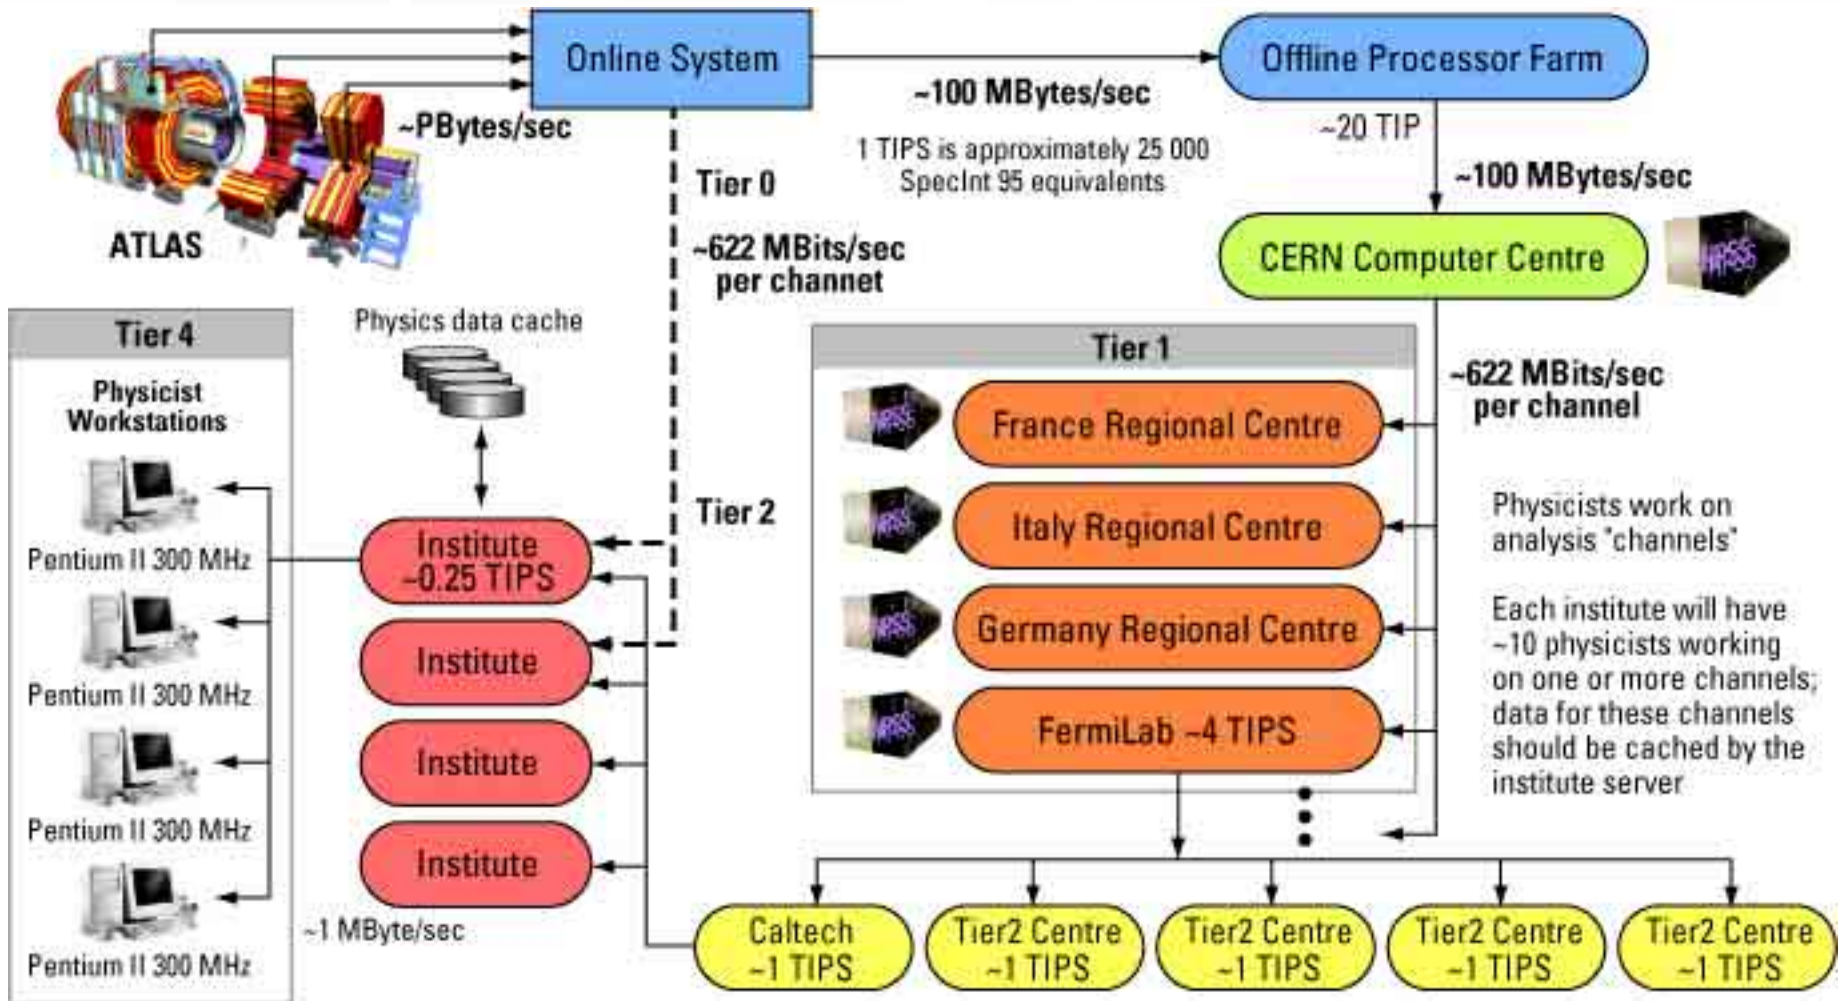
Online System

Offline Processor Farm

~PBytes/sec

~100 MBytes/sec

~20 TIP

ATLAS

Tier 0

1 TIPS is approximately 25 000 SpecInt 95 equivalents

~100 MBytes/sec

~622 MBits/sec per channel

CERN Computer Centre

Tier 4

Physicist Workstations

Physics data cache

Tier 1

~622 MBits/sec per channel

France Regional Centre

Italy Regional Centre

Germany Regional Centre

FermiLab ~4 TIPS

Tier 2

Pentium II 300 MHz

Institute ~0.25 TIPS

Institute

Institute

Institute

Pentium II 300 MHz

Pentium II 300 MHz

Pentium II 300 MHz

Physicists work on analysis "channels"

Each institute will have ~10 physicists working on one or more channels; data for these channels should be cached by the institute server

~1 MByte/sec

Caltech ~1 TIPS

Tier2 Centre ~1 TIPS

Tier2 Centre ~1 TIPS

Tier2 Centre ~1 TIPS

Tier2 Centre ~1 TIPS